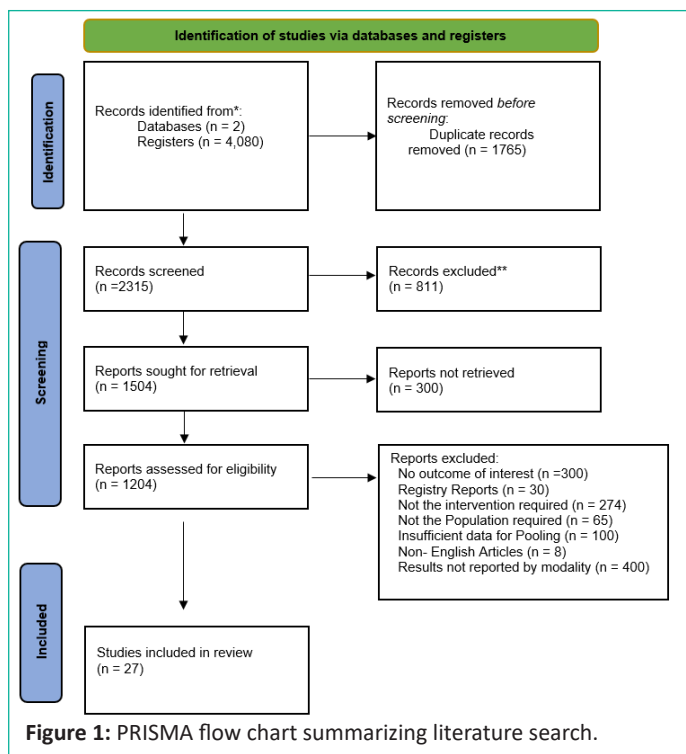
Identification of studies via databases and registers

Identification

Records identified from*:
Databases (n = 2)
Registers (n = 4,080)

Records removed *before screening*:
Duplicate records removed (n = 1765)

Screening

Records screened
(n =2315)

Records excluded**
(n = 811)

Reports sought for retrieval
(n = 1504)

Reports not retrieved
(n = 300)

Reports assessed for eligibility
(n = 1204)

Reports excluded:
No outcome of interest (n =300)
Registry Reports (n = 30)
Not the intervention required (n = 274)
Not the Population required (n = 65)
Insufficient data for Pooling (n = 100)
Non- English Articles (n = 8)
Results not reported by modality (n = 400)

Included

Studies included in review
(n = 27)

**Figure 1:** PRISMA flow chart summarizing literature search.